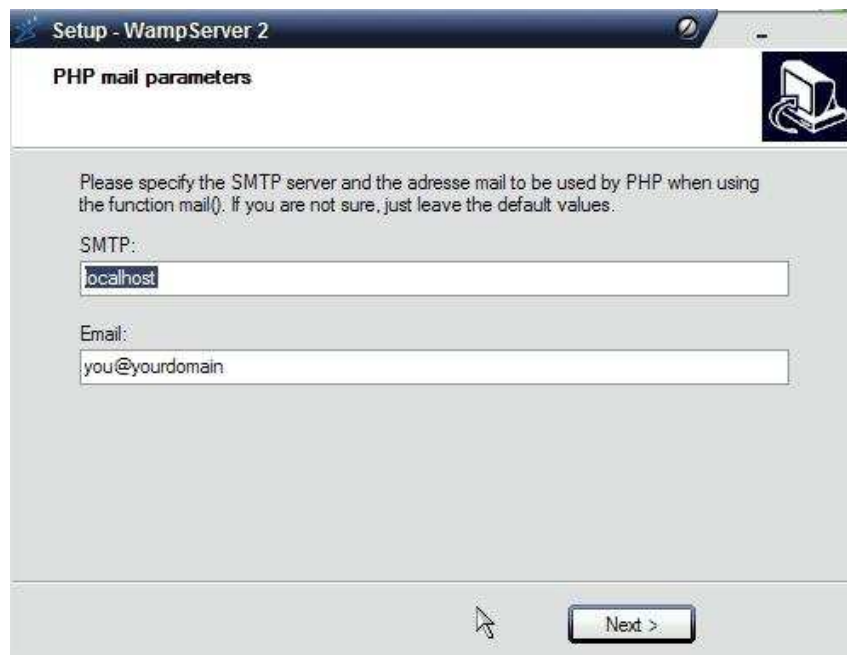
Setup - WampServer 2

PHP mail parameters

Please specify the SMTP server and the adresse mail to be used by PHP when using the function mail(). If you are not sure, just leave the default values.

SMTP:

localhost

Email:

you@yourdomain

Next >